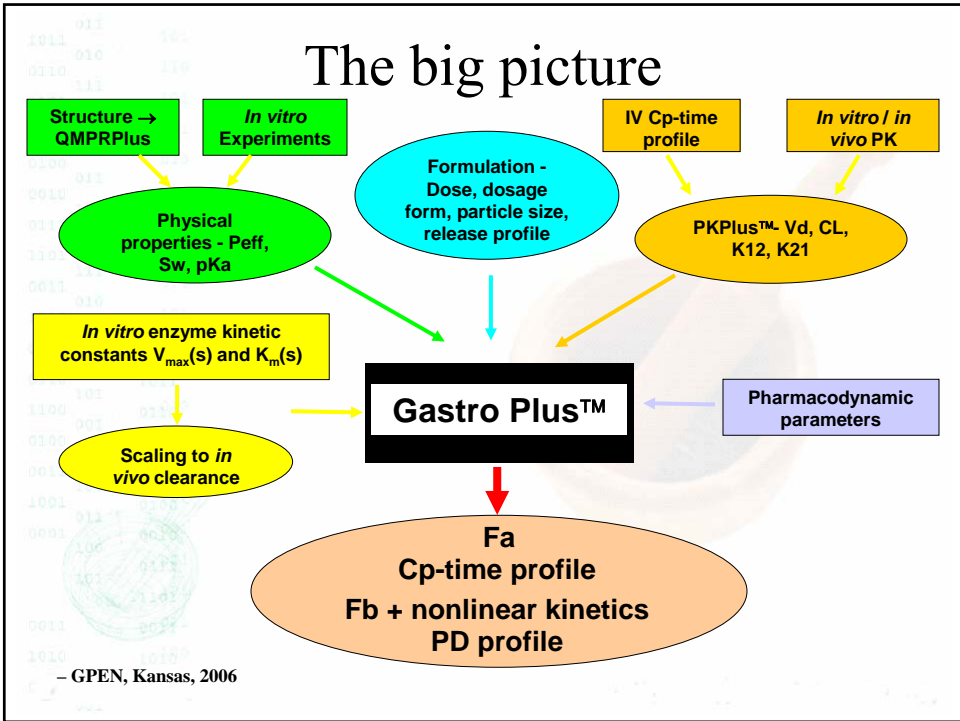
The big picture

Structure → QMPRPlus

In vitro Experiments

Formulation - Dose, dosage form, particle size, release profile

IV Cp-time profile

In vitro / in vivo PK

Physical properties - Peff, Sw, pKa

PKPlus™- Vd, CL, K12, K21

In vitro enzyme kinetic constants $V_{max}$(s) and $K_m$(s)

Gastro Plus™

Pharmacodynamic parameters

Scaling to in vivo clearance

Fa
Cp-time profile
Fb + nonlinear kinetics
PD profile

– GPEN, Kansas, 2006